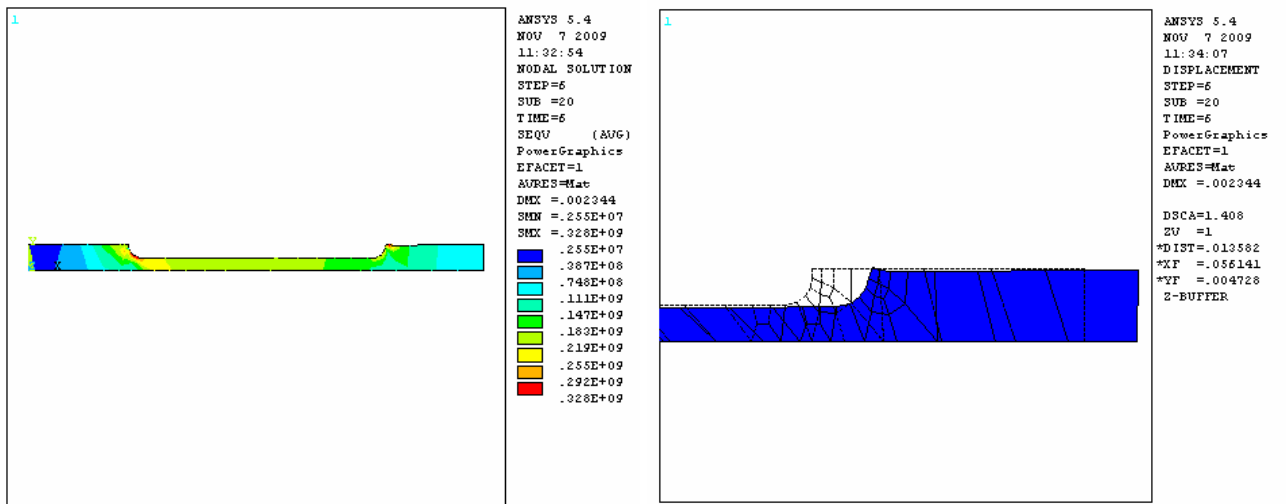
1

ANSYS 5.4
NOV 7 2009
11:32:54
NODAL SOLUTION
STEP=5
SUB =20
TIME=5
SEQV (AVG)
PowerGraphics
EFACET=1
AVRES=Mat
DMX =.002344
SMN =.255E+07
SMX =.328E+09
.255E+07
.387E+08
.748E+08
.111E+09
.147E+09
.183E+09
.219E+09
.255E+09
.292E+09
.328E+09

1

ANSYS 5.4
NOV 7 2009
11:34:07
DISPLACEMENT
STEP=5
SUB =20
TIME=5
PowerGraphics
EFACET=1
AVRES=Mat
DMX =.002344

DSCA=1.408
ZV =1
*DIST=.013582
*XF =.056141
*YF =.004728
Z-BUFFER